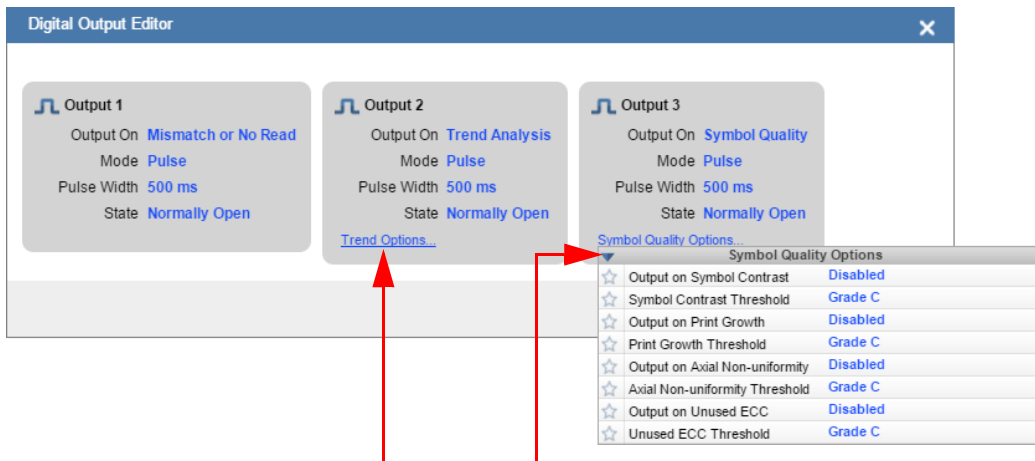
Digital Output Editor

Output 1
Output On Mismatch or No Read
Mode Pulse
Pulse Width 500 ms
State Normally Open

Output 2
Output On Trend Analysis
Mode Pulse
Pulse Width 500 ms
State Normally Open
Trend Options...

Output 3
Output On Symbol Quality
Mode Pulse
Pulse Width 500 ms
State Normally Open
Symbol Quality Options...

Symbol Quality Options

| | |
|---|---|
| Output on Symbol Contrast | Disabled |
| Symbol Contrast Threshold | Grade C |
| Output on Print Growth | Disabled |
| Print Growth Threshold | Grade C |
| Output on Axial Non-uniformity | Disabled |
| Axial Non-uniformity Threshold | Grade C |
| Output on Unused ECC | Disabled |
| Unused ECC Threshold | Grade C |